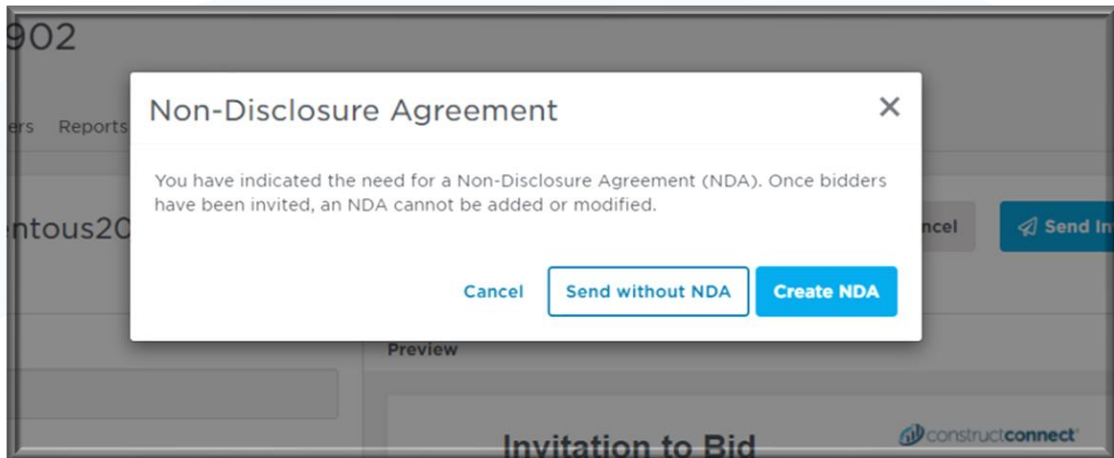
902

ers Reports

ntous20

ncel

Send In

Non-Disclosure Agreement

×

You have indicated the need for a Non-Disclosure Agreement (NDA). Once bidders have been invited, an NDA cannot be added or modified.

Cancel

Send without NDA

Create NDA

Preview

Invitation to Bid

constructconnect